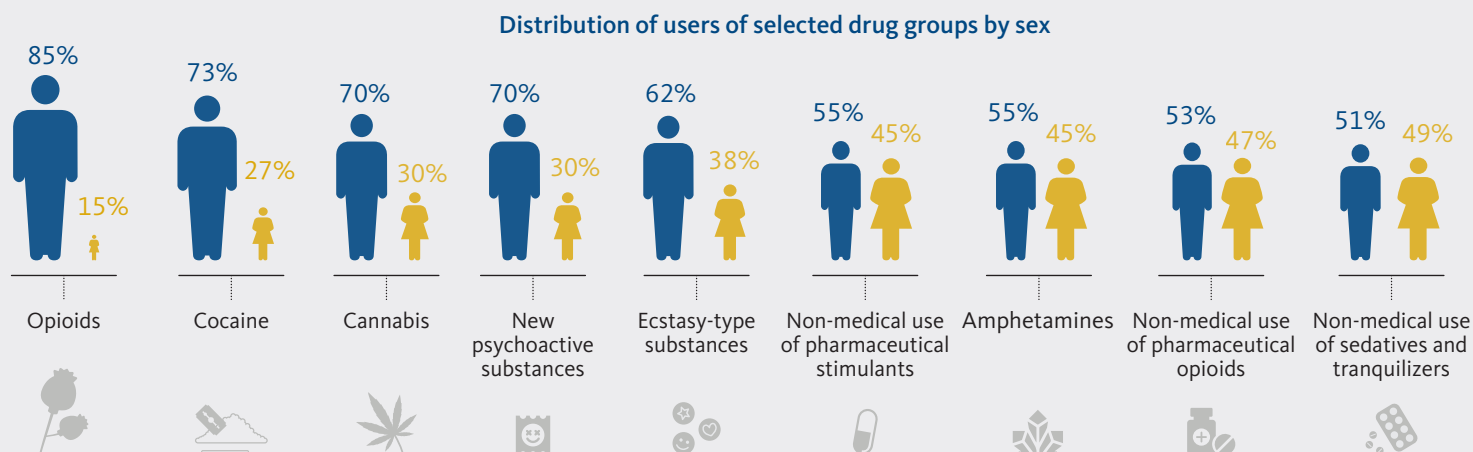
Distribution of users of selected drug groups by sex

85%
15%
Opioids

73%
27%
Cocaine

70%
30%
Cannabis

70%
30%
New psychoactive substances

62%
38%
Ecstasy-type substances

55%
45%
Non-medical use of pharmaceutical stimulants

55%
45%
Amphetamines

53%
47%
Non-medical use of pharmaceutical opioids

51%
49%
Non-medical use of sedatives and tranquilizers